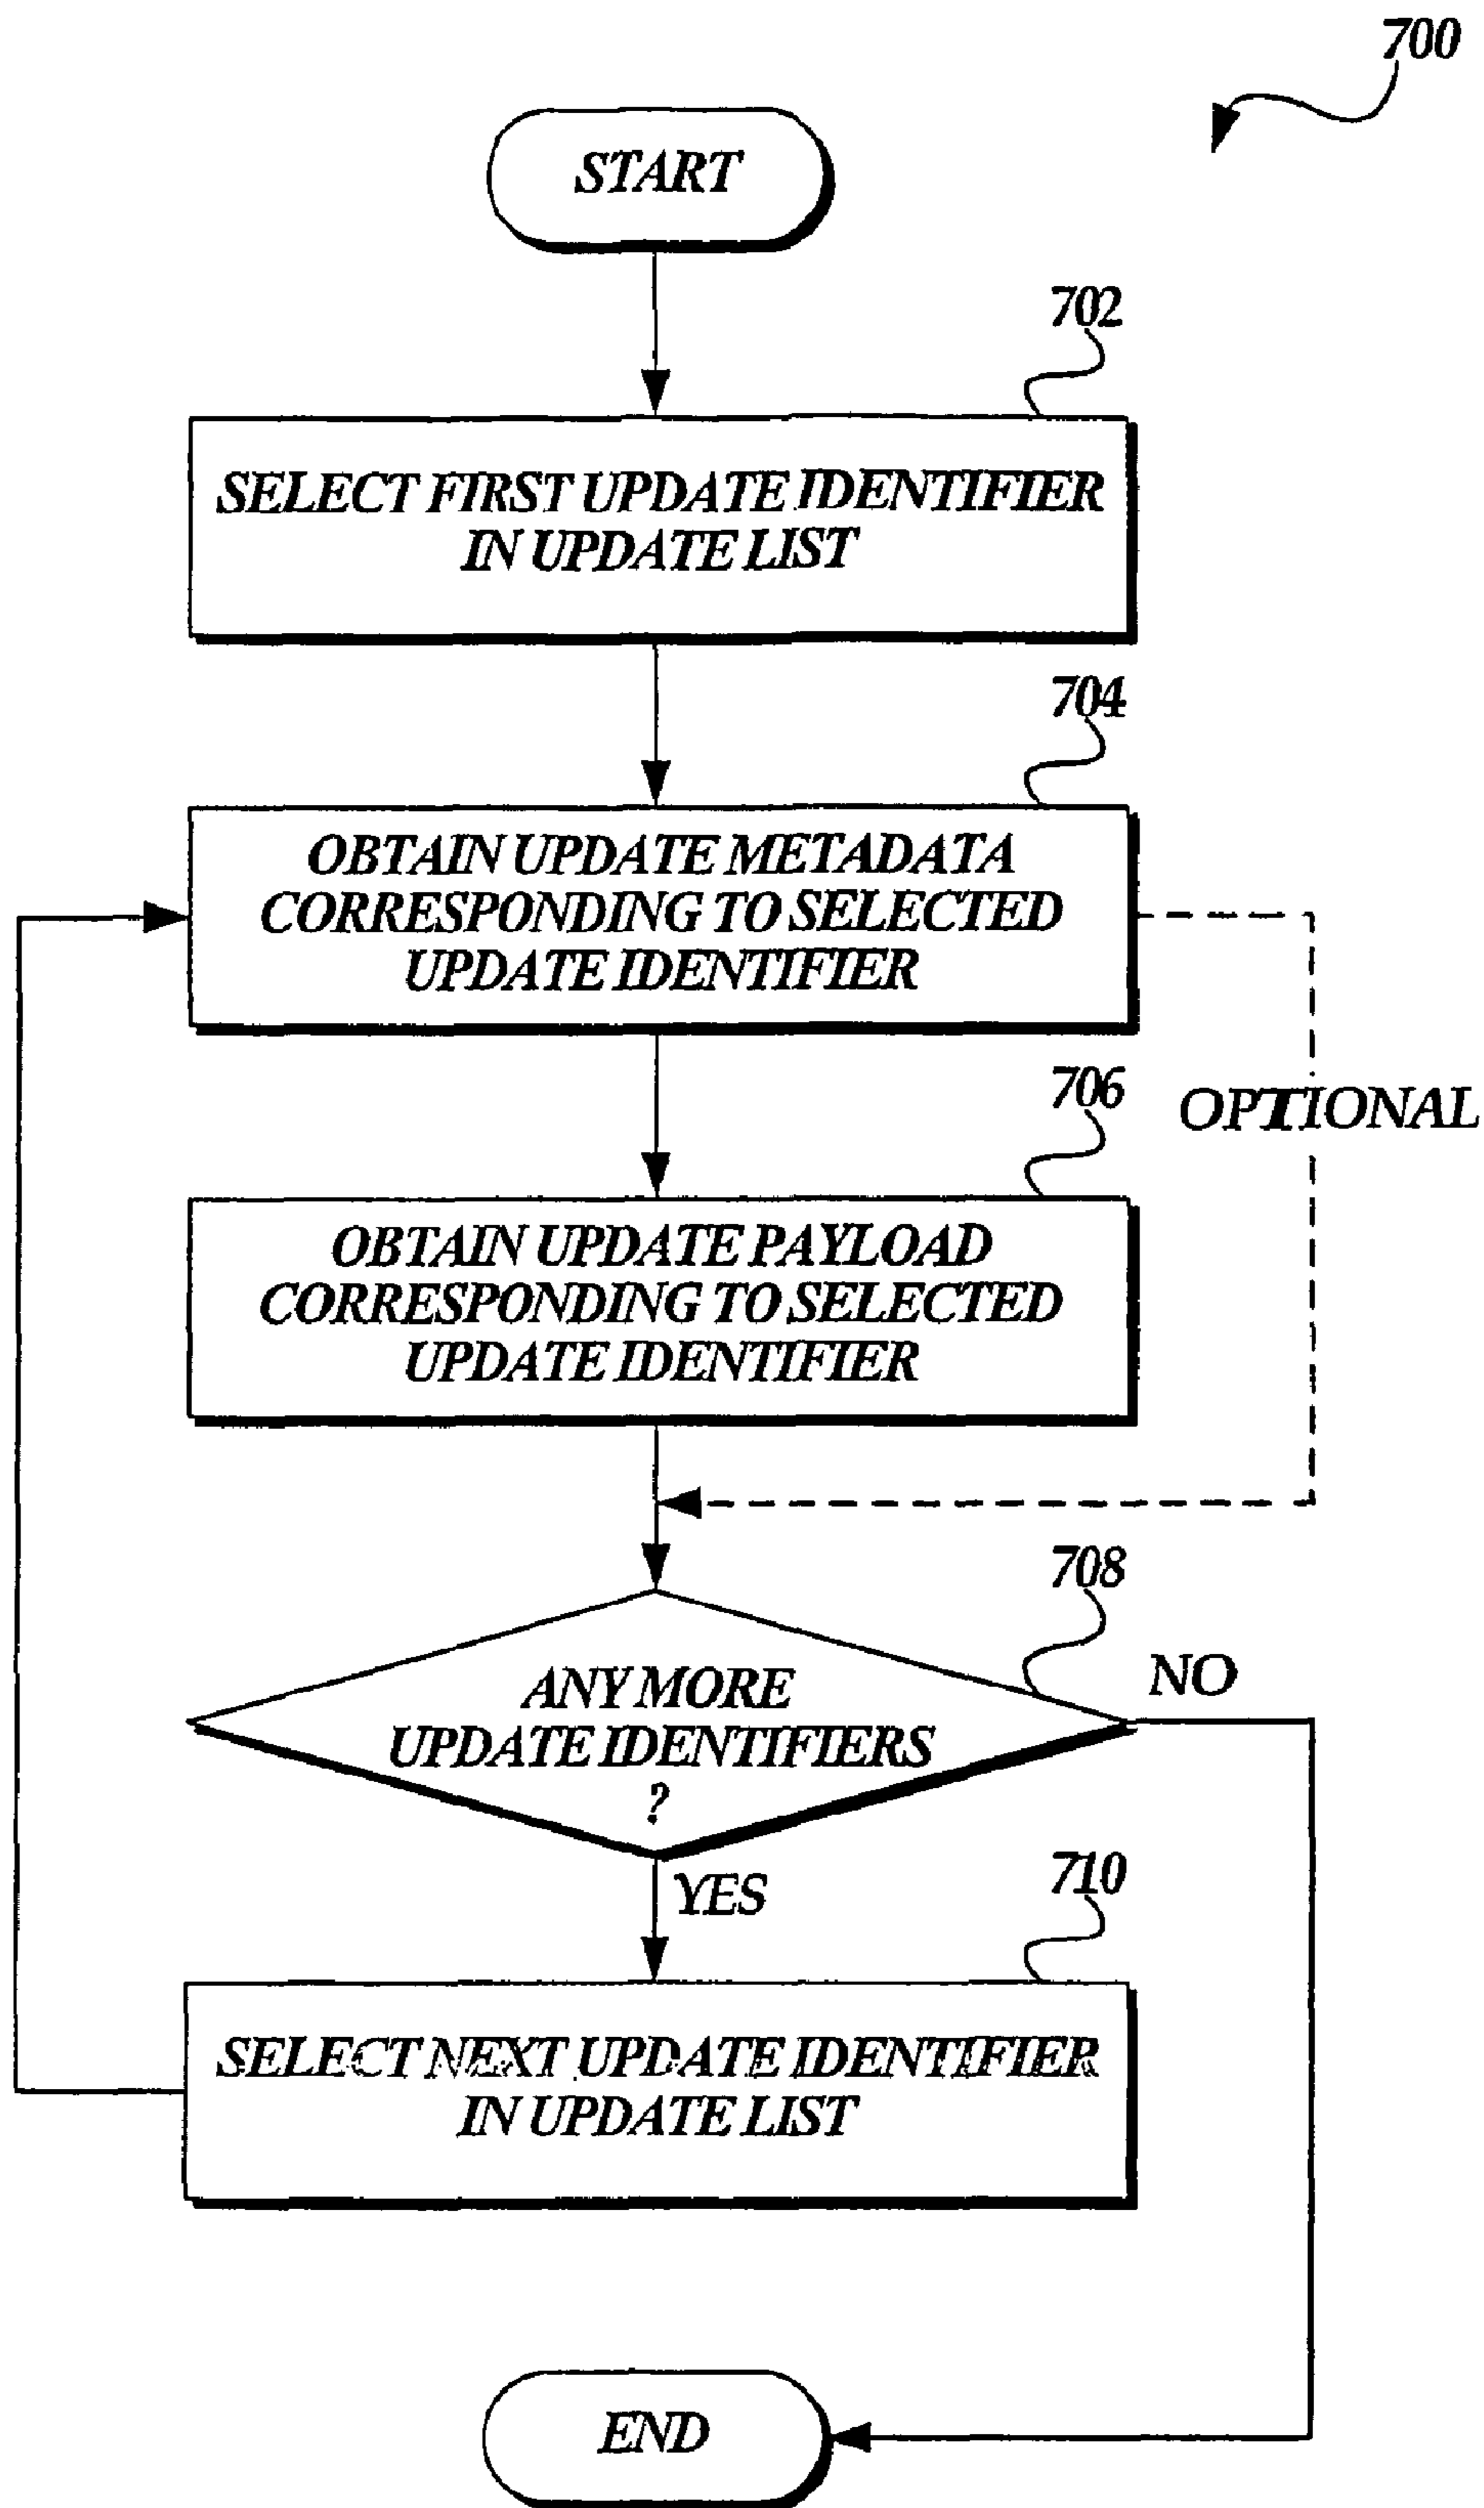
700

START

702

SELECT FIRST UPDATE IDENTIFIER IN UPDATE LIST

704

OBTAIN UPDATE METADATA CORRESPONDING TO SELECTED UPDATE IDENTIFIER

706

OPTIONAL

OBTAIN UPDATE PAYLOAD CORRESPONDING TO SELECTED UPDATE IDENTIFIER

708

NO

ANY MORE UPDATE IDENTIFIERS ?

YES

710

SELECT NEXT UPDATE IDENTIFIER IN UPDATE LIST

END